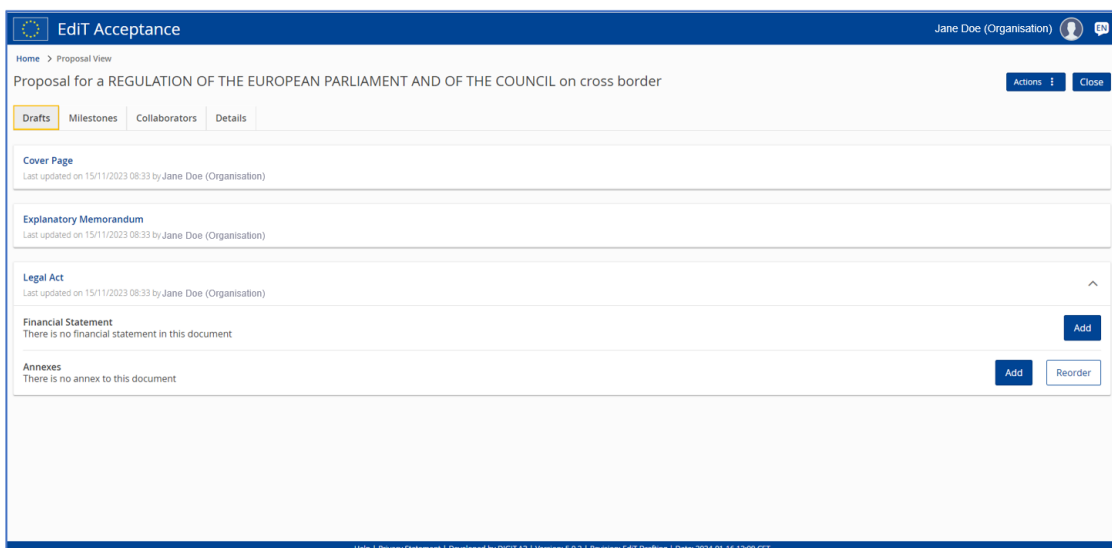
EdiT Acceptance

Jane Doe (Organisation) EN

Home > Proposal View

Proposal for a REGULATION OF THE EUROPEAN PARLIAMENT AND OF THE COUNCIL on cross border

Actions ⋮ Close

Drafts Milestones Collaborators Details

Cover Page
Last updated on 15/11/2023 08:33 by Jane Doe (Organisation)

Explanatory Memorandum
Last updated on 15/11/2023 08:33 by Jane Doe (Organisation)

Legal Act
Last updated on 15/11/2023 08:33 by Jane Doe (Organisation)

Financial Statement
There is no financial statement in this document

Add

Annexes
There is no annex to this document

Add Reorder

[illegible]